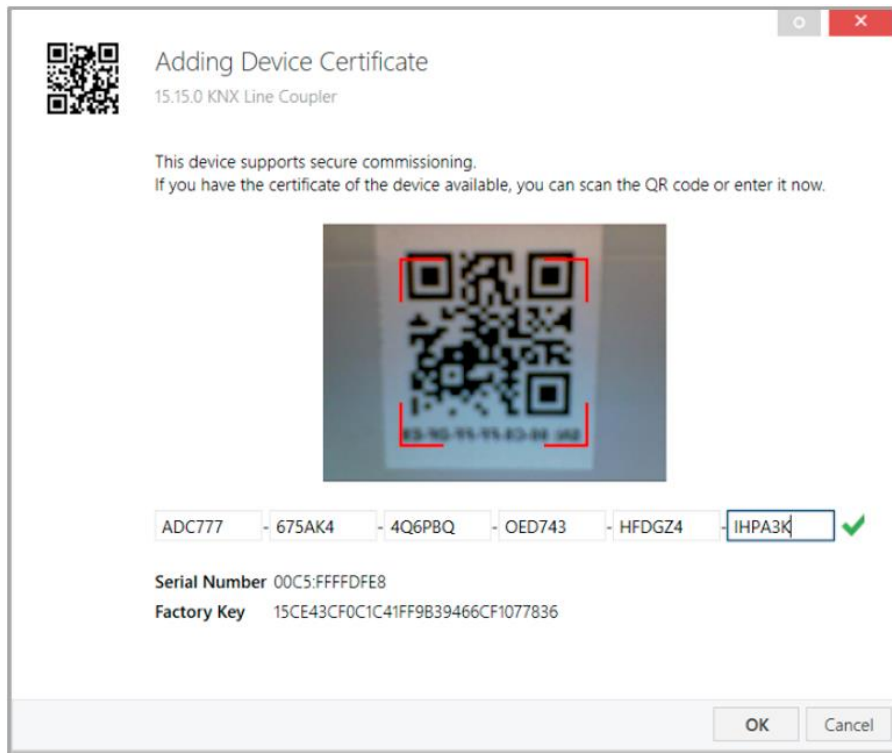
Adding Device Certificate
15.15.0 KNX Line Coupler

This device supports secure commissioning.
If you have the certificate of the device available, you can scan the QR code or enter it now.

ADC777 - 675AK4 - 4Q6PBQ - OED743 - HFDGZ4 - IHPA3K

Serial Number 00C5:FFFFDFE8
Factory Key 15CE43CF0C1C41FF9B39466CF1077836

OK Cancel